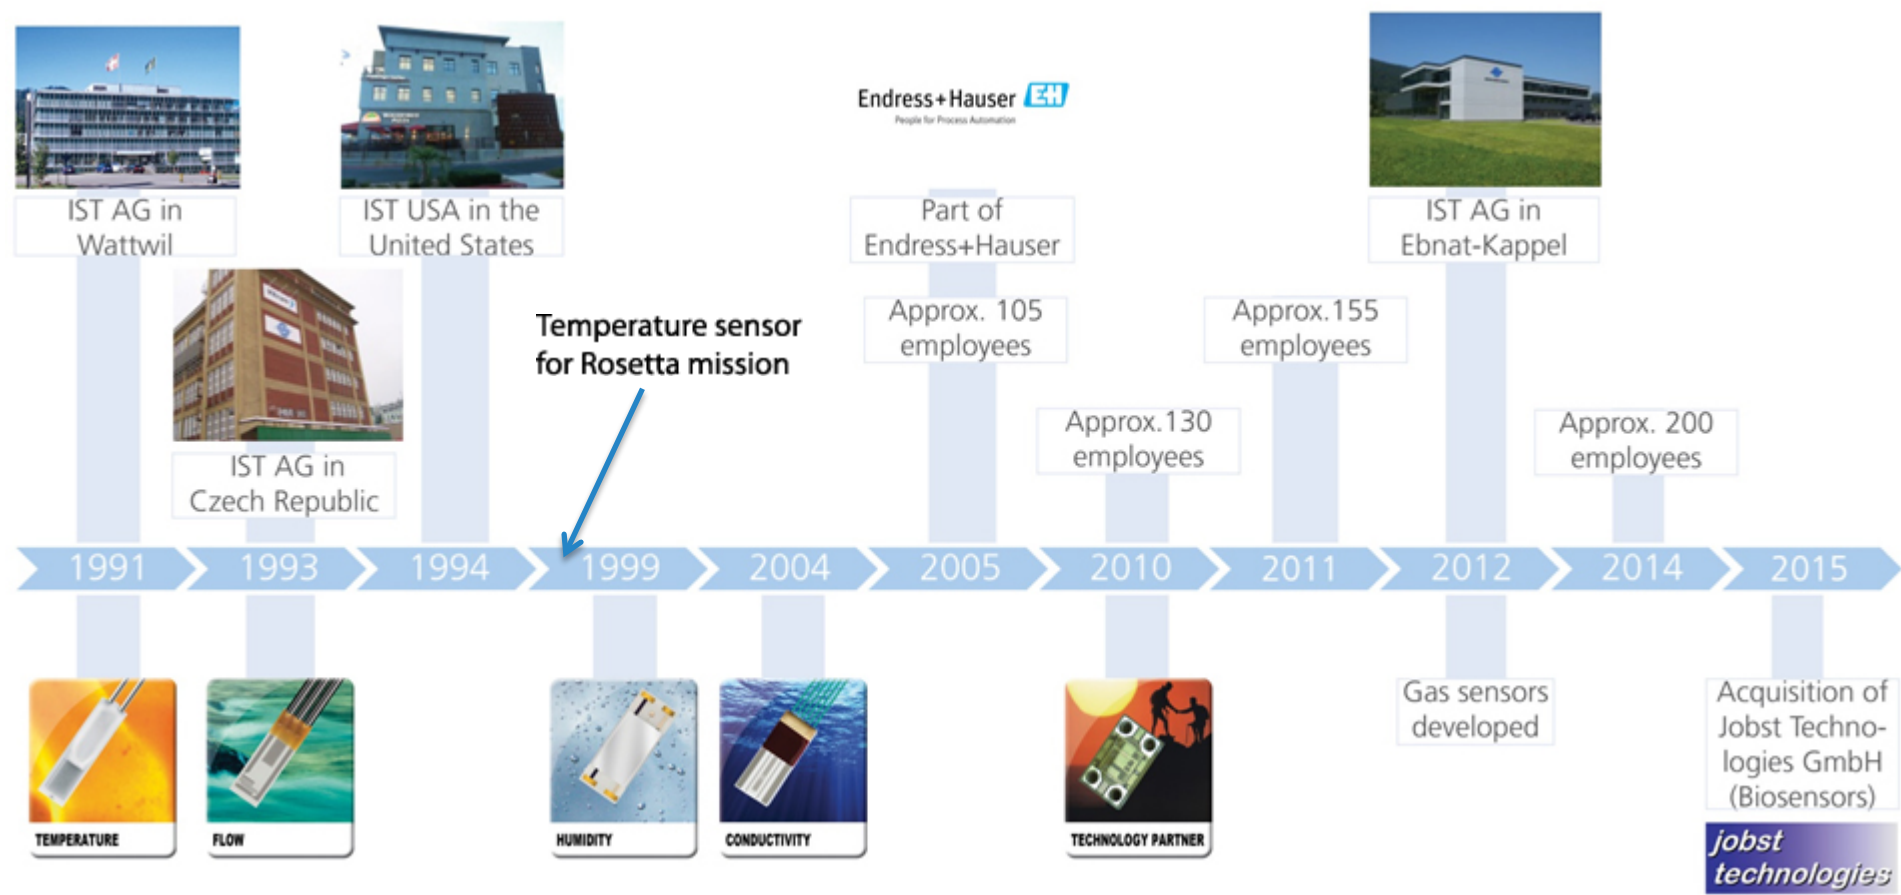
IST AG in Wattwil

IST USA in the United States

Endress+Hauser EH
People for Process Automation

Part of Endress+Hauser

IST AG in Ebnat-Kappel

IST AG in Czech Republic

Temperature sensor for Rosetta mission

Approx. 105 employees

Approx.155 employees

Approx.130 employees

Approx. 200 employees

1991 1993 1994 1999 2004 2005 2010 2011 2012 2014 2015

TEMPERATURE

FLOW

HUMIDITY

CONDUCTIVITY

TECHNOLOGY PARTNER

Gas sensors developed

Acquisition of Jobst Technologies GmbH (Biosensors)

jobst technologies